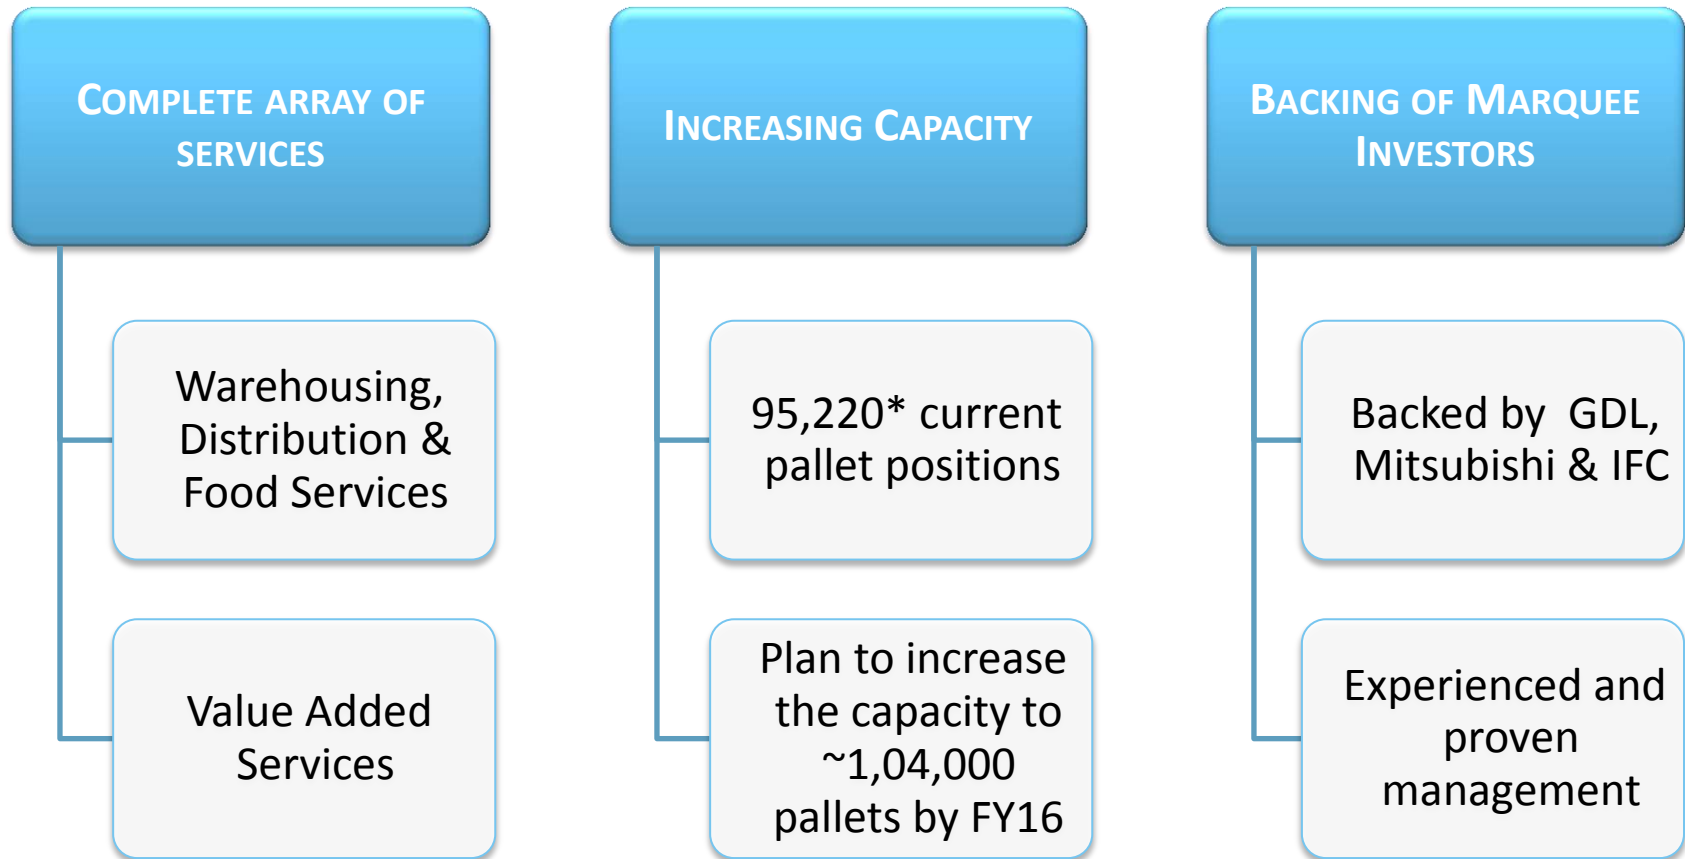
COMPLETE ARRAY OF SERVICES

Warehousing, Distribution & Food Services

Value Added Services

INCREASING CAPACITY

95,220* current pallet positions

Plan to increase the capacity to ~1,04,000 pallets by FY16

BACKING OF MARQUEE INVESTORS

Backed by GDL, Mitsubishi & IFC

Experienced and proven management